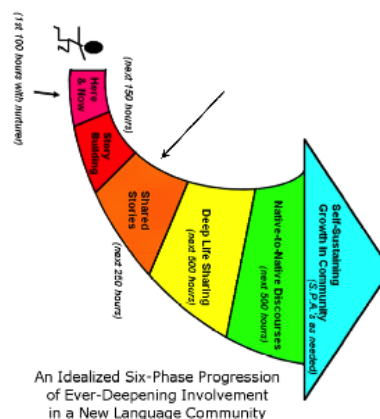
(1st 100 hours with nurturer)

Here & Now

(next 150 hours)

Story Building

Shared Stories

(next 250 hours)

Deep Life Sharing
(next 500 hours)

Native-to-Native Discourses
(next 500 hours)

Self-Sustaining Growth in Community
(S.P.A.'s as needed)

An Idealized Six-Phase Progression of Ever-Deepening Involvement in a New Language Community